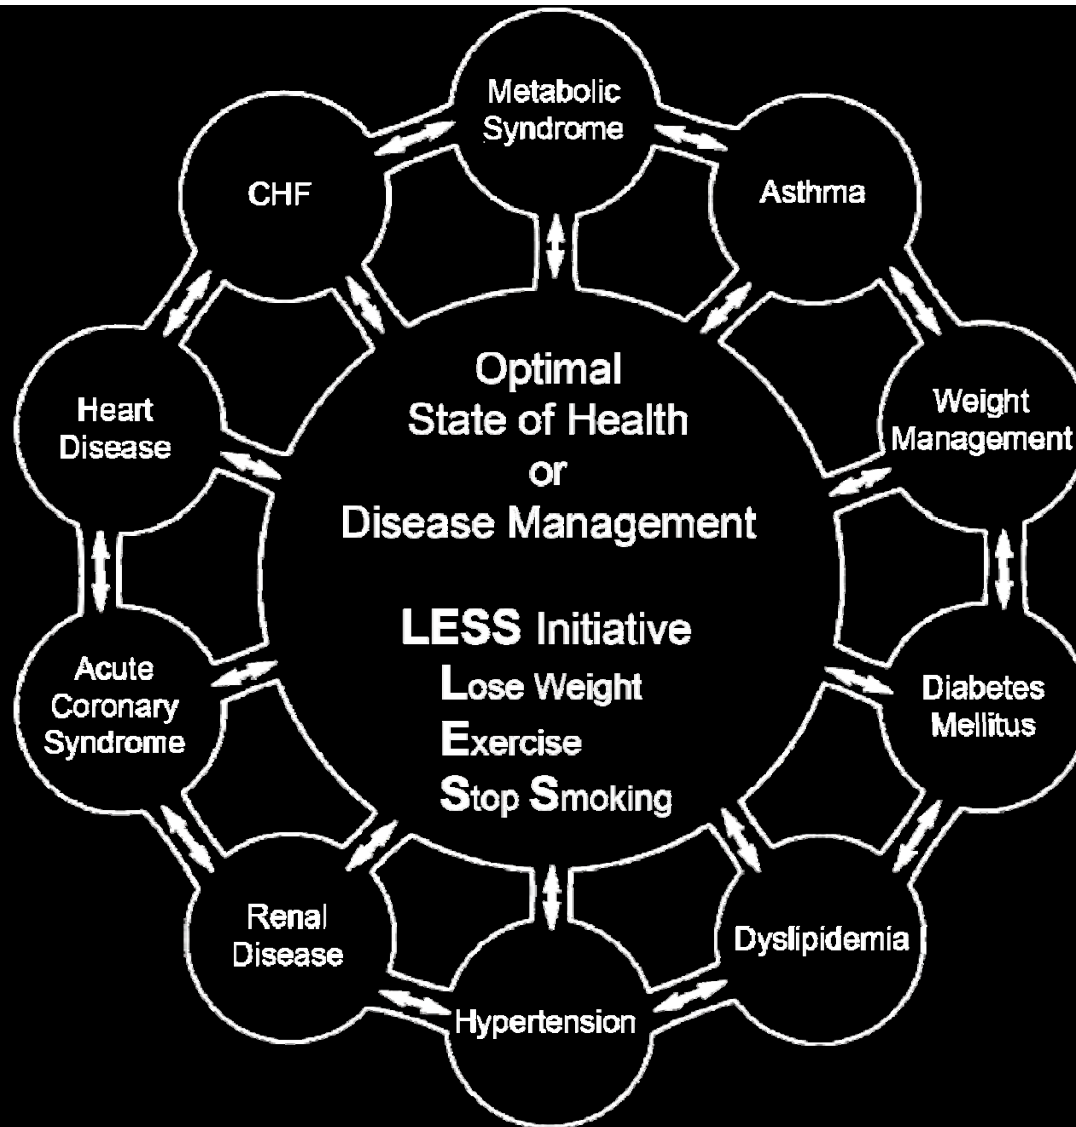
Metabolic Syndrome

Asthma

Weight Management

Diabetes Mellitus

Dyslipidemia

Hypertension

Renal Disease

Acute Coronary Syndrome

Heart Disease

CHF

Optimal
State of Health
or
Disease Management

LESS Initiative
Lose Weight
Exercise
Stop Smoking